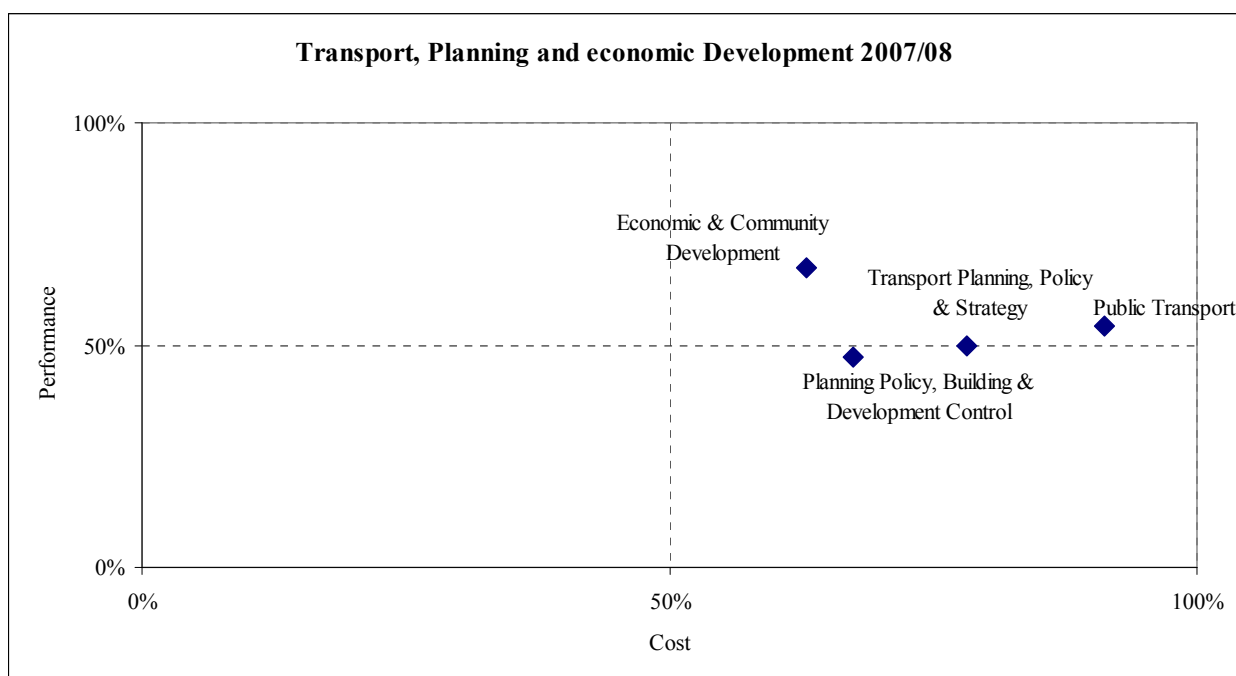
Transport, Planning and economic Development 2007/08

100%

50%

0%

Performance

Economic & Community Development

Transport Planning, Policy & Strategy

Public Transport

Planning Policy, Building & Development Control

0%

50%

100%

Cost